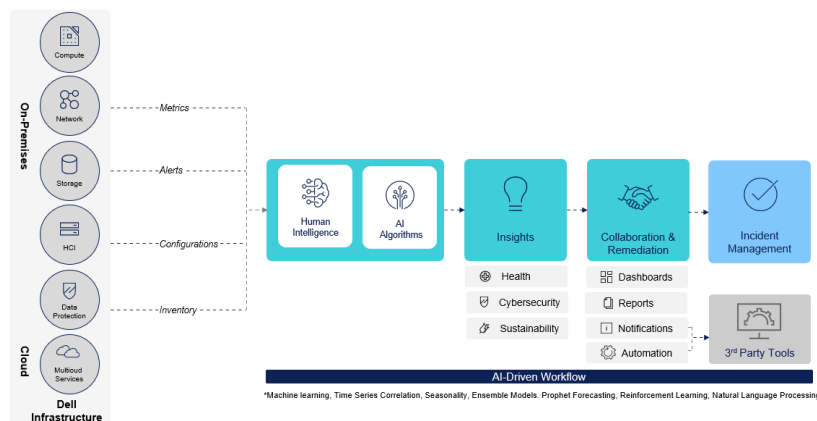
On-Premises

Compute

Network

Storage

HCI

Data Protection

Cloud

Multicloud Services

Dell Infrastructure

Metrics

Alerts

Configurations

Inventory

Human Intelligence

AI Algorithms

Insights

Health

Cybersecurity

Sustainability

Collaboration & Remediation

Dashboards

Reports

Notifications

Automation

Incident Management

3rd Party Tools

AI-Driven Workflow

*Machine learning, Time Series Correlation, Seasonality, Ensemble Models. Prophet Forecasting, Reinforcement Learning, Natural Language Processing